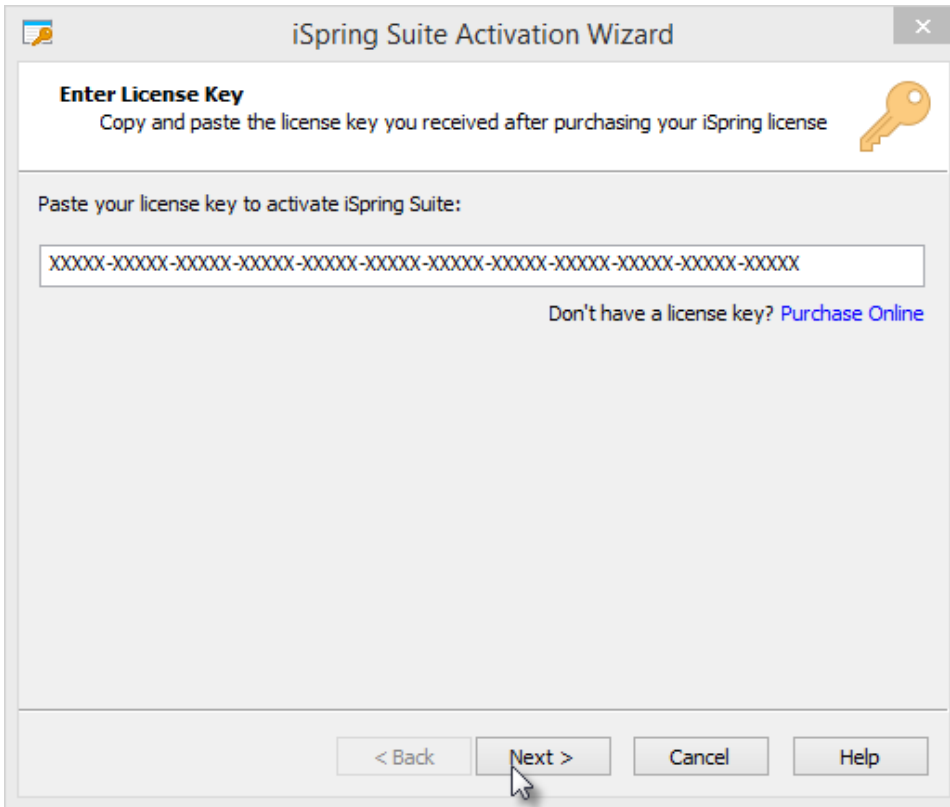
iSpring Suite Activation Wizard

Enter License Key

Copy and paste the license key you received after purchasing your iSpring license

Paste your license key to activate iSpring Suite:

XXXXX-XXXXX-XXXXX-XXXXX-XXXXX-XXXXX-XXXXX-XXXXX-XXXXX-XXXXX-XXXXX-XXXXX

Don't have a license key? Purchase Online

< Back

Next >

Cancel

Help